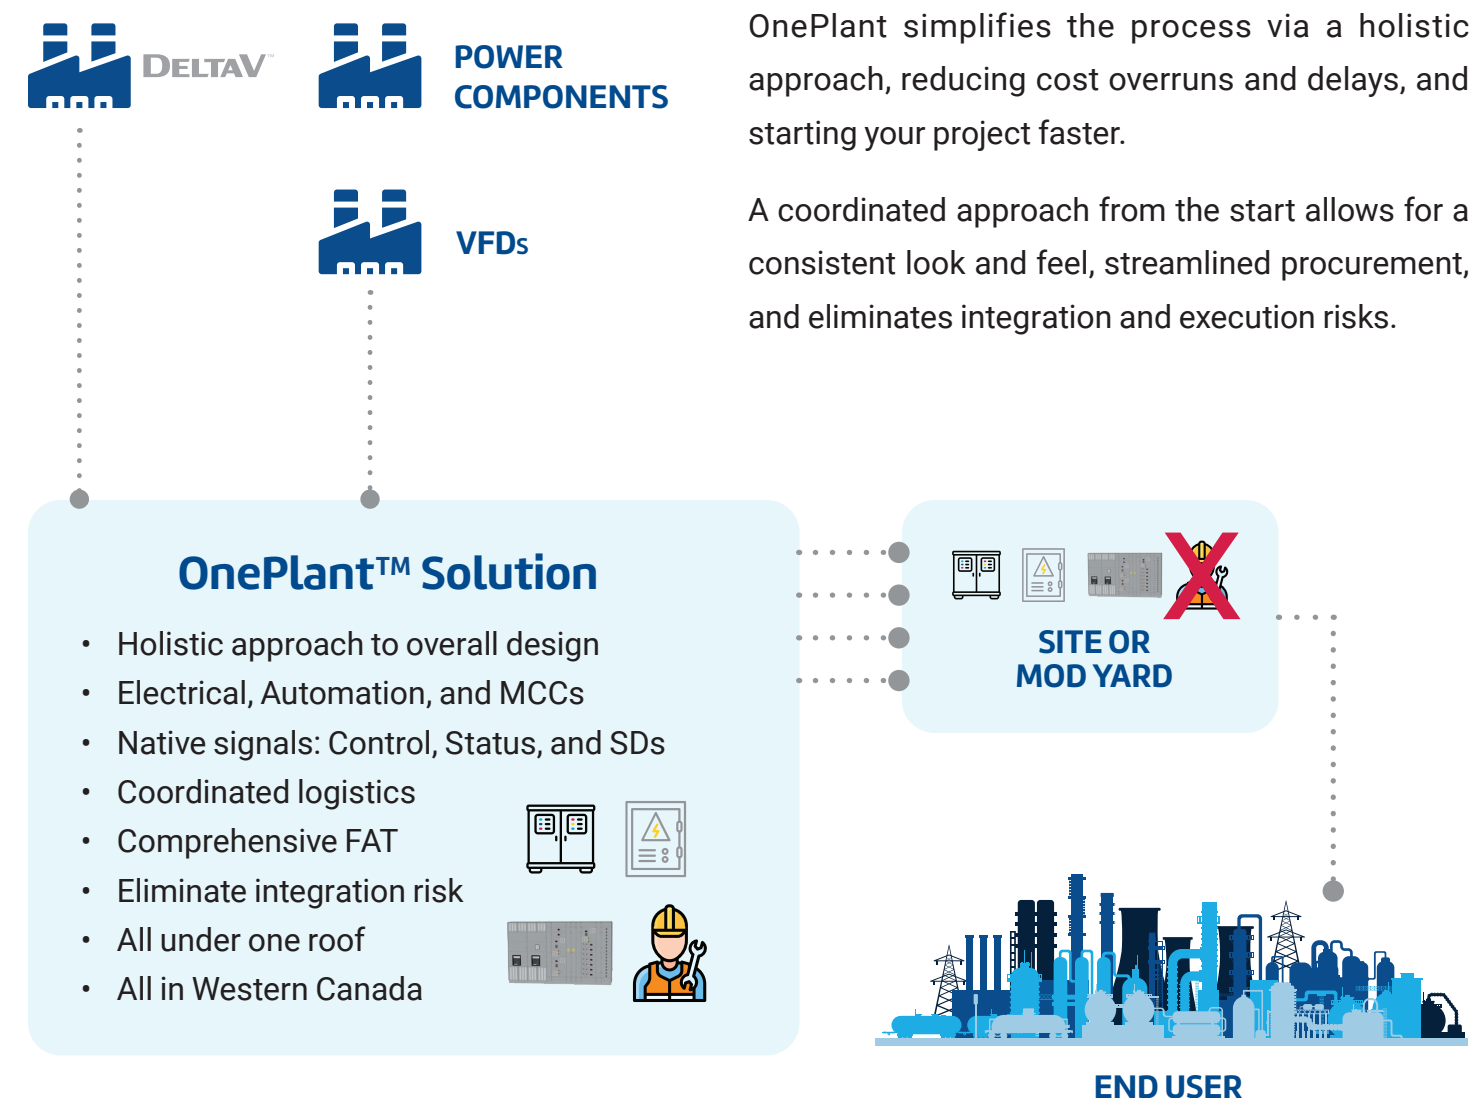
DELTAV™

POWER COMPONENTS

VFDs

OnePlant simplifies the process via a holistic approach, reducing cost overruns and delays, and starting your project faster.

A coordinated approach from the start allows for a consistent look and feel, streamlined procurement, and eliminates integration and execution risks.

OnePlant™ Solution

- Holistic approach to overall design
- Electrical, Automation, and MCCs
- Native signals: Control, Status, and SDs
- Coordinated logistics
- Comprehensive FAT
- Eliminate integration risk
- All under one roof
- All in Western Canada

SITE OR MOD YARD

END USER